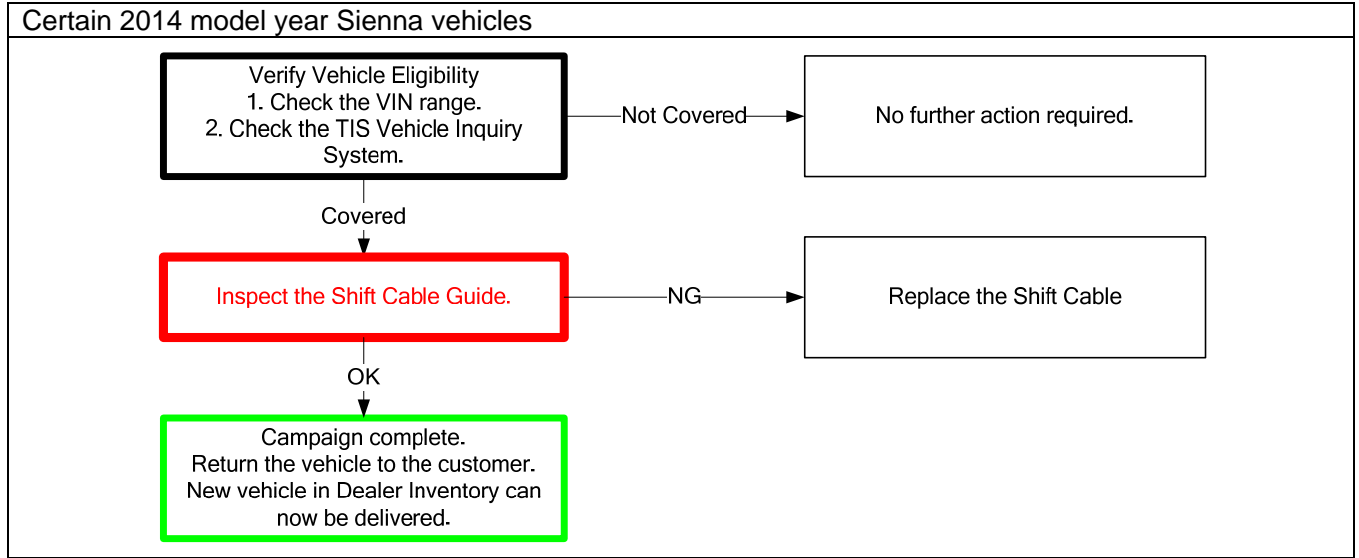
Certain 2014 model year Sienna vehicles

Verify Vehicle Eligibility
1. Check the VIN range.
2. Check the TIS Vehicle Inquiry System.

Not Covered

No further action required.

Covered

Inspect the Shift Cable Guide.

NG

Replace the Shift Cable

OK

Campaign complete.
Return the vehicle to the customer.
New vehicle in Dealer Inventory can now be delivered.